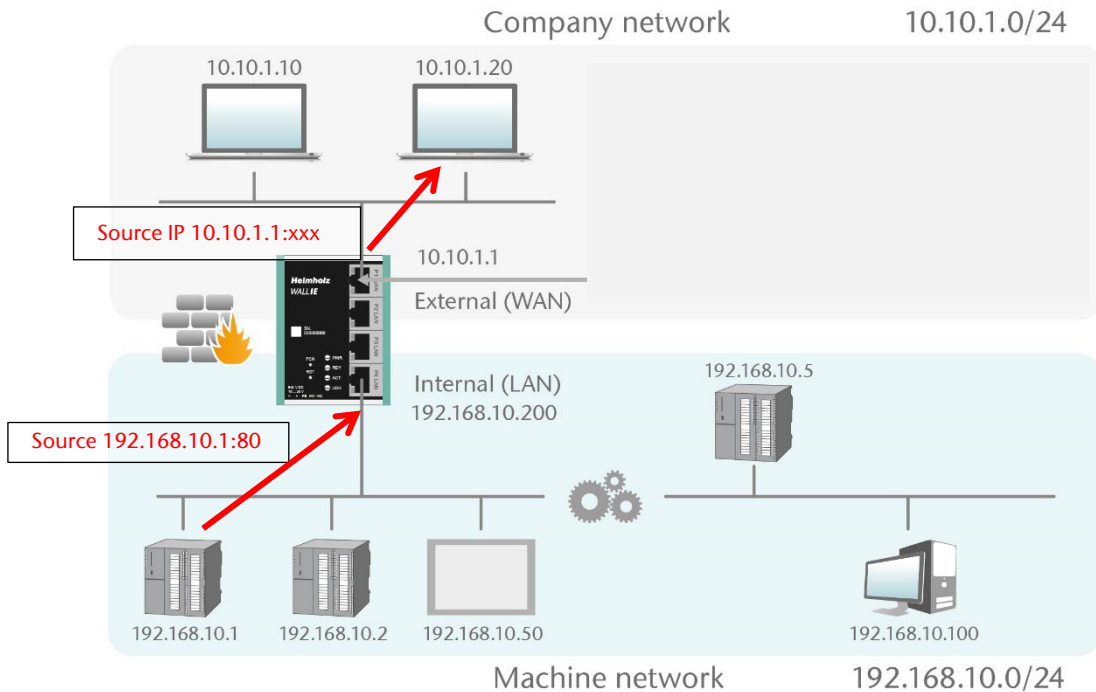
Company network

10.10.1.0/24

10.10.1.10

10.10.1.20

Source IP 10.10.1.1:xxx

10.10.1.1

Helmholz
WALL IE

External (WAN)

Internal (LAN)
192.168.10.200

192.168.10.5

Source 192.168.10.1:80

192.168.10.1

192.168.10.2

192.168.10.50

192.168.10.100

Machine network

192.168.10.0/24